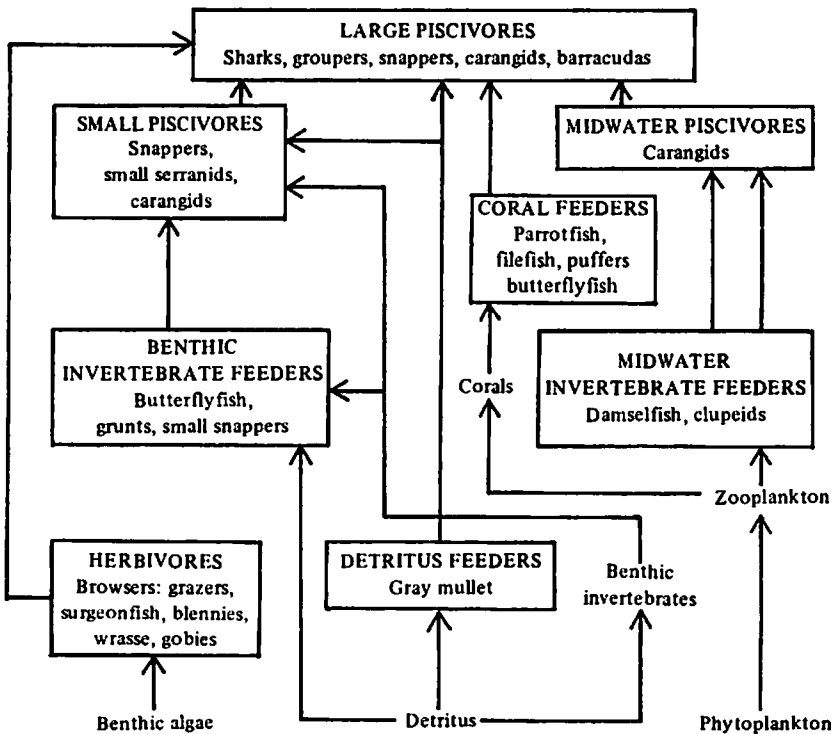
LARGE PISCIVORES
Sharks, groupers, snappers, carangids, barracudas

SMALL PISCIVORES
Snappers, small serranids, carangids

MIDWATER PISCIVORES
Carangids

CORAL FEEDERS
Parrotfish, filefish, puffers butterflyfish

BENTHIC INVERTEBRATE FEEDERS
Butterflyfish, grunts, small snappers

Corals

MIDWATER INVERTEBRATE FEEDERS
Damselfish, clupeids

Zooplankton

HERBIVORES
Browsers: grazers, surgeonfish, blennies, wrasse, gobies

DETRITUS FEEDERS
Gray mullet

Benthic invertebrates

Benthic algae

Detritus

Phytoplankton